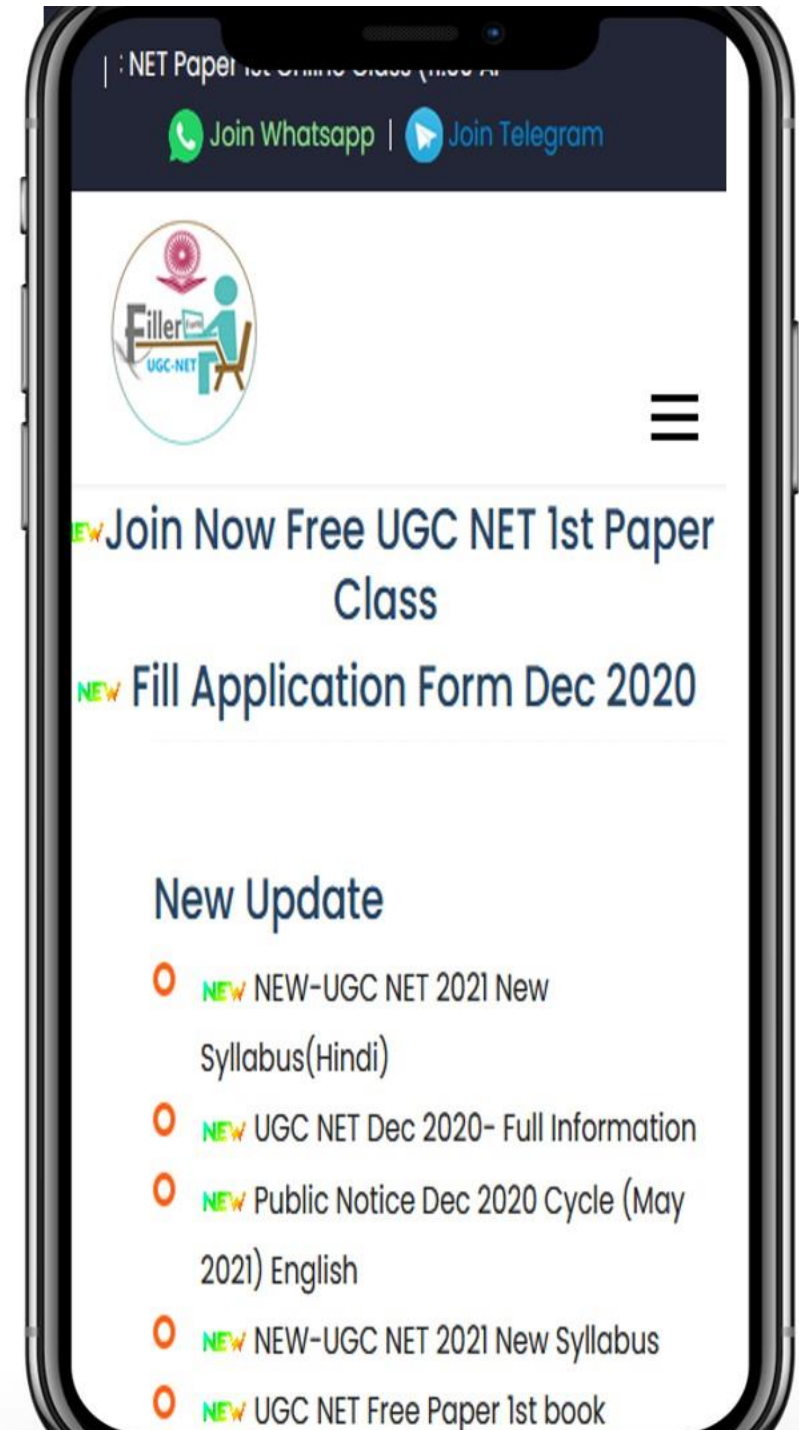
| : NET Paper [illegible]

Join Whatsapp | Join Telegram

Filler
UGC-NET

EW Join Now Free UGC NET 1st Paper Class

NEW Fill Application Form Dec 2020

New Update

NEW NEW-UGC NET 2021 New Syllabus(Hindi)

NEW UGC NET Dec 2020- Full Information

NEW Public Notice Dec 2020 Cycle (May 2021) English

NEW NEW-UGC NET 2021 New Syllabus

NEW UGC NET Free Paper 1st book